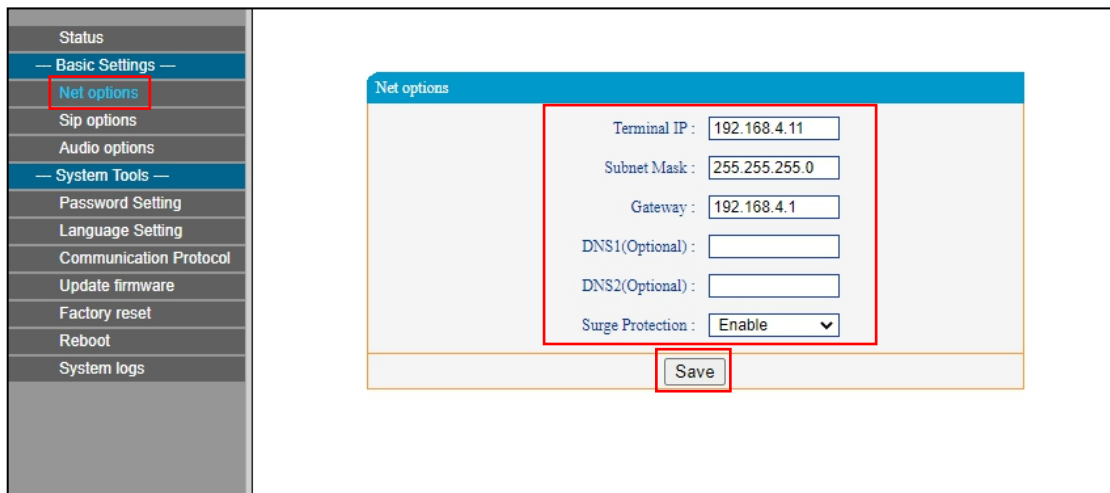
Status
— Basic Settings —
Net options
Sip options
Audio options
— System Tools —
Password Setting
Language Setting
Communication Protocol
Update firmware
Factory reset
Reboot
System logs

Net options

Terminal IP : 192.168.4.11
Subnet Mask : 255.255.255.0
Gateway : 192.168.4.1
DNS1(Optional) :
DNS2(Optional) :
Surge Protection : Enable

Save